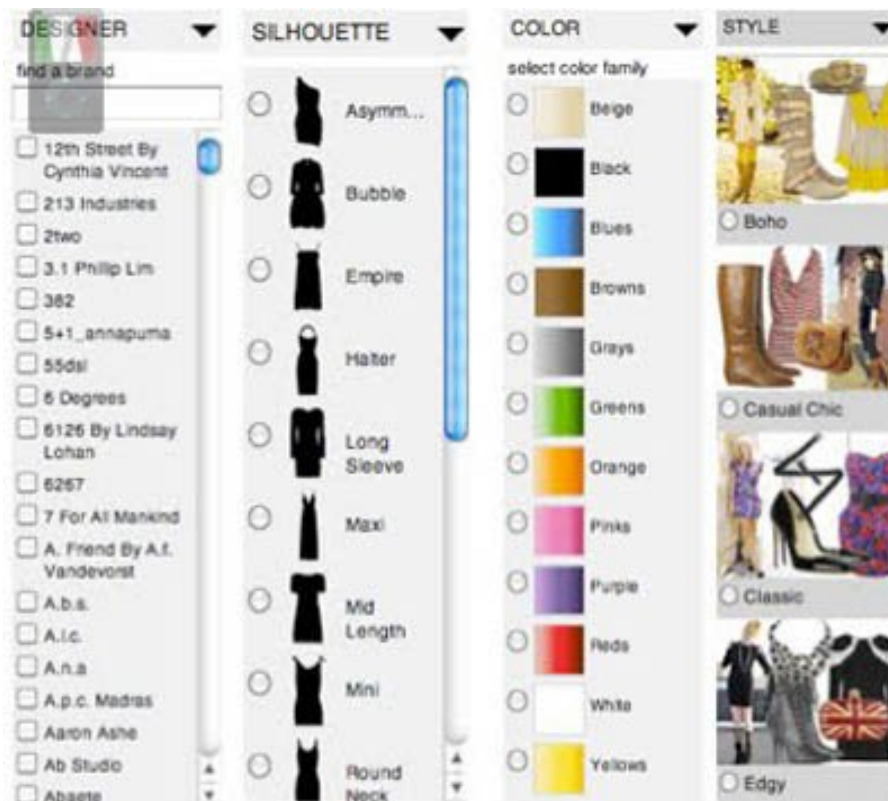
DESIGNER
find a brand
12th Street By Cynthia Vincent
213 Industries
2two
3.1 Phillip Lim
362
5+1_annapuma
55dsl
6 Degrees
6126 By Lindsay Lohan
6267
7 For All Mankind
A. Frend By A.f. Vandevorst
A.b.s.
A.l.c.
A.n.a
A.p.c. Madras
Aaron Ashe
Ab Studio
Abaete

SILHOUETTE
Asymm...
Bubble
Empire
Halter
Long Sleeve
Maxi
Mid Length
Mini
Round Neck

COLOR
select color family
Beige
Black
Blues
Browns
Grays
Greens
Orange
Pinks
Purple
Reds
White
Yellows

STYLE
Boho
Casual Chic
Classic
Edgy